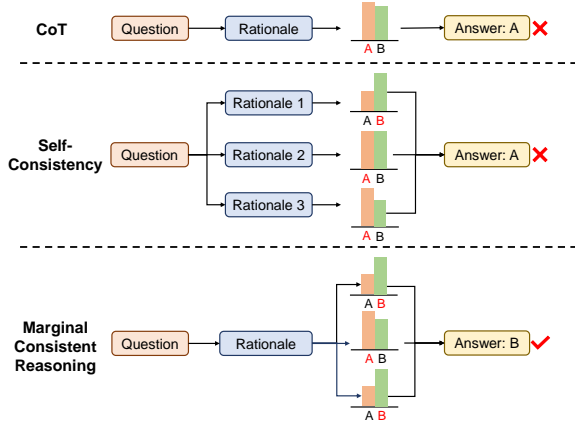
CoT

Question

Rationale

A B

Answer: A

Self-Consistency

Question

Rationale 1

Rationale 2

Rationale 3

A B

A B

A B

Answer: A

Marginal Consistent Reasoning

Question

Rationale

A B

A B

A B

Answer: B